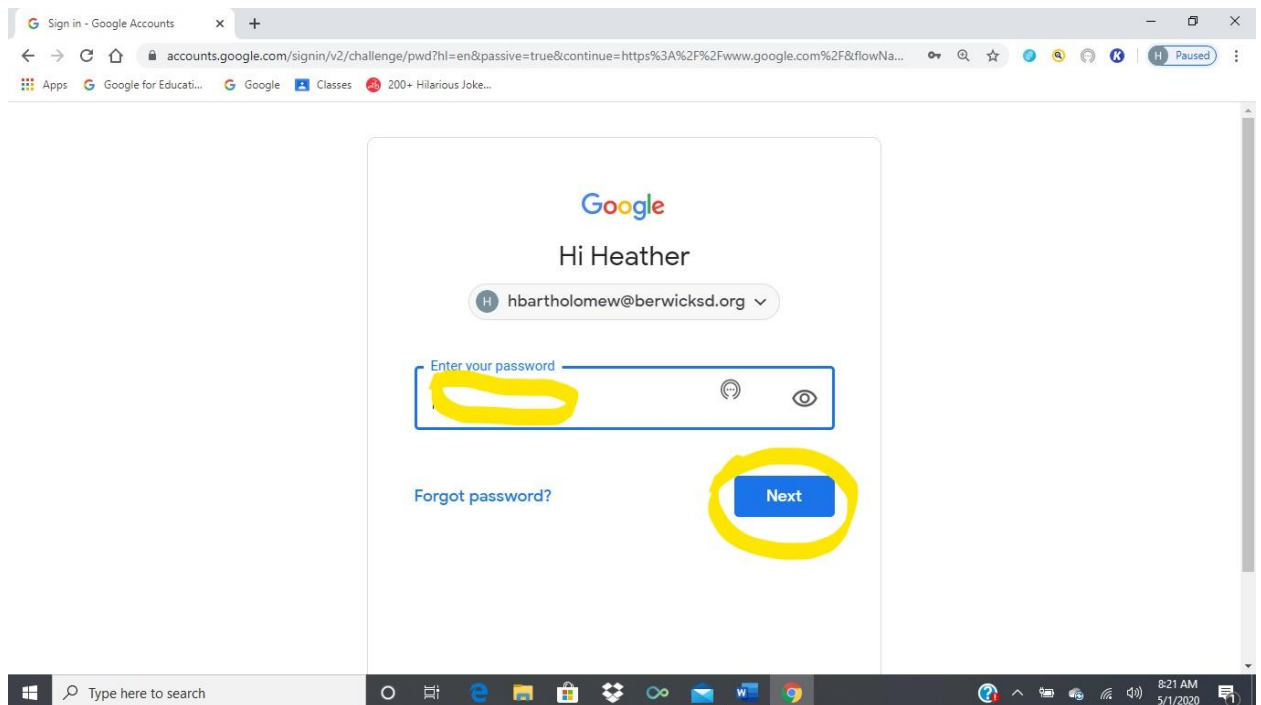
Sign in - Google Accounts

accounts.google.com/signin/v2/challenge/pwd?hl=en&passive=true&continue=https%3A%2F%2Fwww.google.com%2F&flowNa...

H Paused

Apps Google for Educati... Google Classes 200+ Hilarious Joke...

Google

Hi Heather

H hbartholomew@berwicksd.org

Enter your password

Forgot password?

Next

Type here to search

8:21 AM
5/1/2020